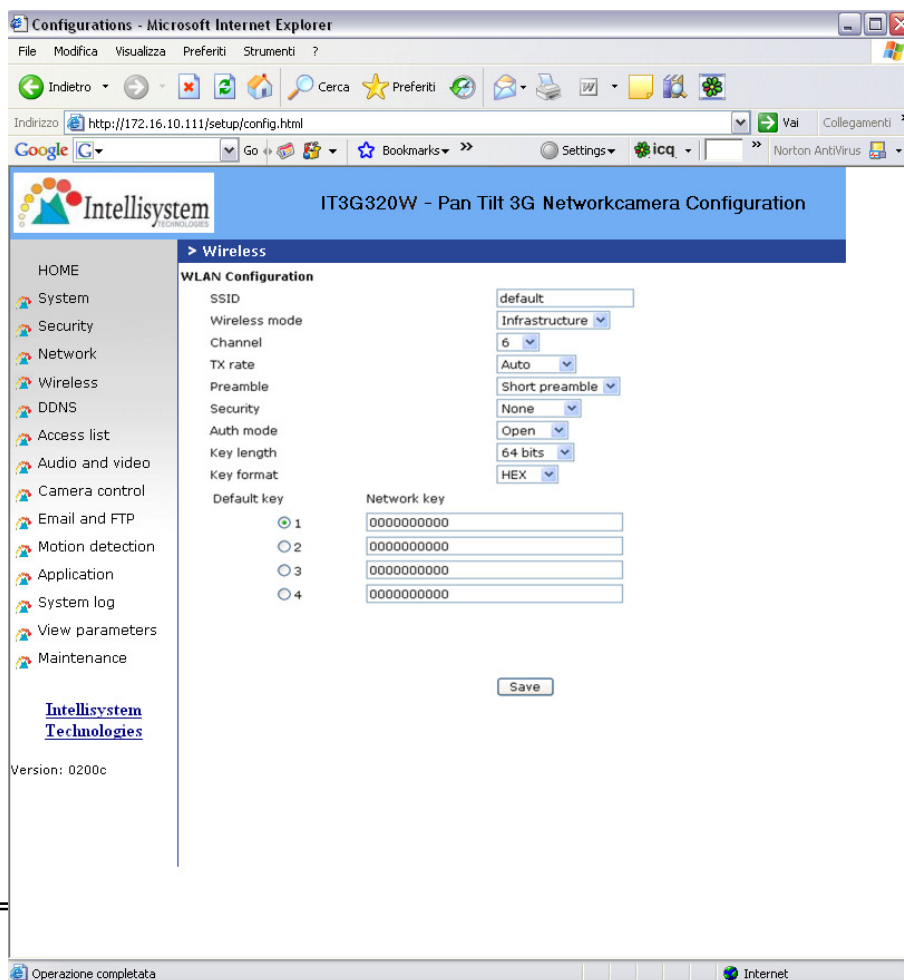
Configurations - Microsoft Internet Explorer

File Modifica Visualizza Preferiti Strumenti ?

Indietro Cerca Preferiti

Indirizzo http://172.16.10.111/setup/config.html Vai Collegamenti

Google G Go Bookmarks Settings icq Norton AntiVirus

Intellisystem TECHNOLOGIES

IT3G320W - Pan Tilt 3G Networkcamera Configuration

> Wireless

HOME
System
Security
Network
Wireless
DDNS
Access list
Audio and video
Camera control
Email and FTP
Motion detection
Application
System log
View parameters
Maintenance

Intellisystem Technologies

Version: 0200c

WLAN Configuration

| | |
|---|---|
| SSID | default |
| Wireless mode | Infrastructure |
| Channel | 6 |
| TX rate | Auto |
| Preamble | Short preamble |
| Security | None |
| Auth mode | Open |
| Key length | 64 bits |
| Key format | HEX |

| Default key | Network key |
|---|---|
| 1 | 0000000000 |
| 2 | 0000000000 |
| 3 | 0000000000 |
| 4 | 0000000000 |

Save

Operazione completata

Internet